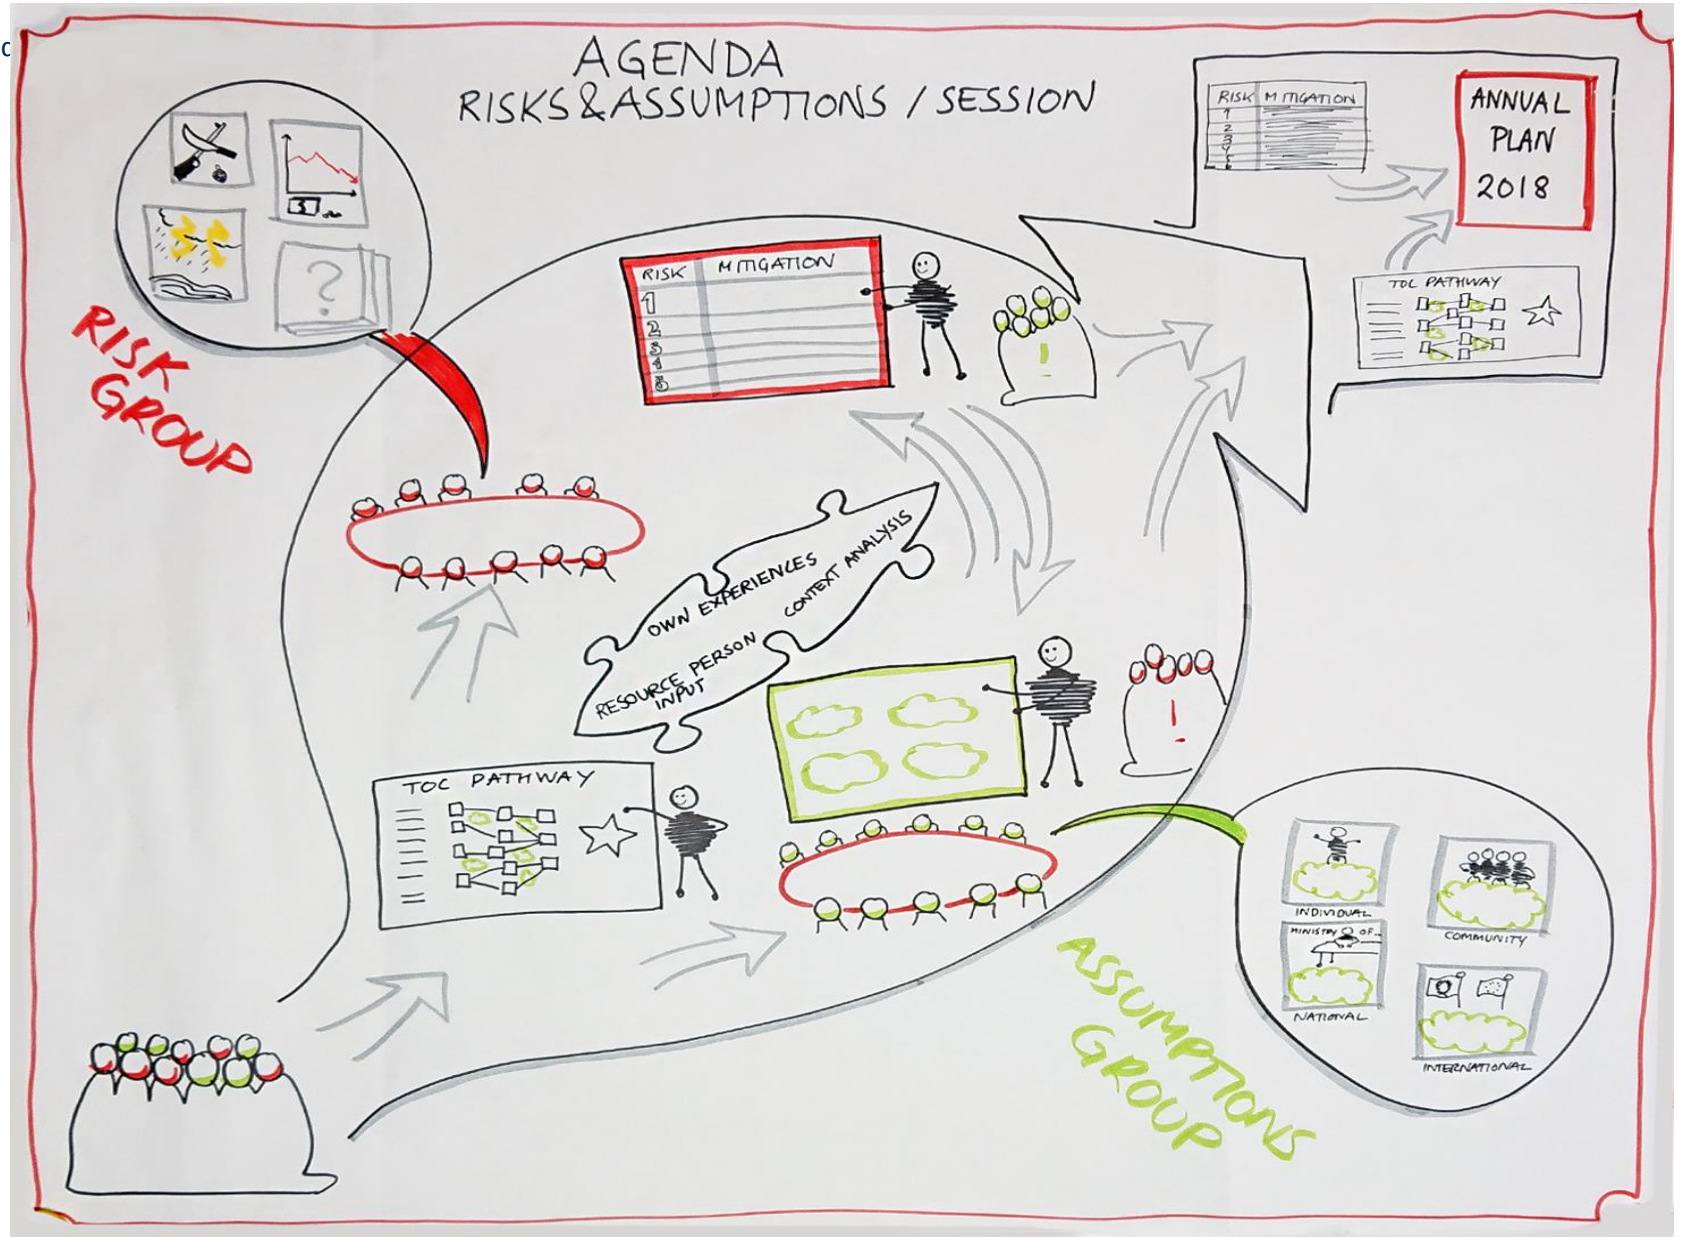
AGENDA
RISKS & ASSUMPTIONS / SESSION

RISK GROUP

$ 

?

RISK | MITIGATION
1
2
3
4
5

RISK | MITIGATION
1
2
3
4
5

ANNUAL PLAN 2018

TOC PATHWAY

OWN EXPERIENCES
CONTEXT ANALYSIS
RESOURCE PERSON INPUT

TOC PATHWAY

ASSUMPTIONS GROUP

INDIVIDUAL
COMMUNITY
MINISTRY OF...
NATIONAL
INTERNATIONAL